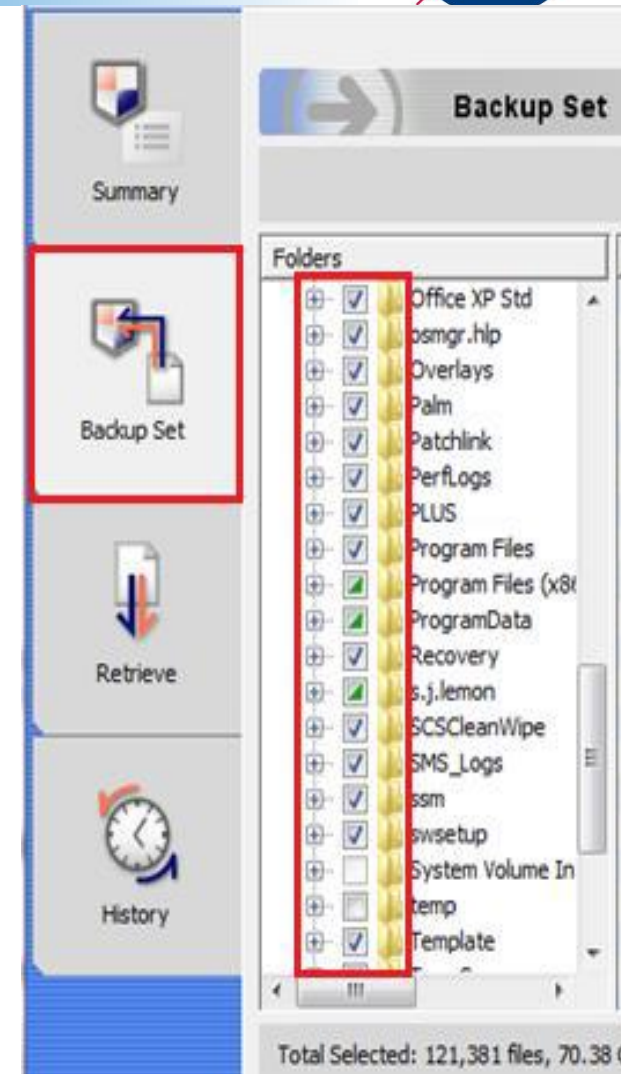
Summary

Backup Set

Retrieve

History

Backup Set

Folders

Office XP Std
osmgr.hlp
Overlays
Palm
Patchlink
PerfLogs
PLUS
Program Files
Program Files (x8
ProgramData
Recovery
s.j.lemon
SCSCleanWipe
SMS_Logs
ssm
swsetup
System Volume In
temp
Template

Total Selected: 121,381 files, 70.38